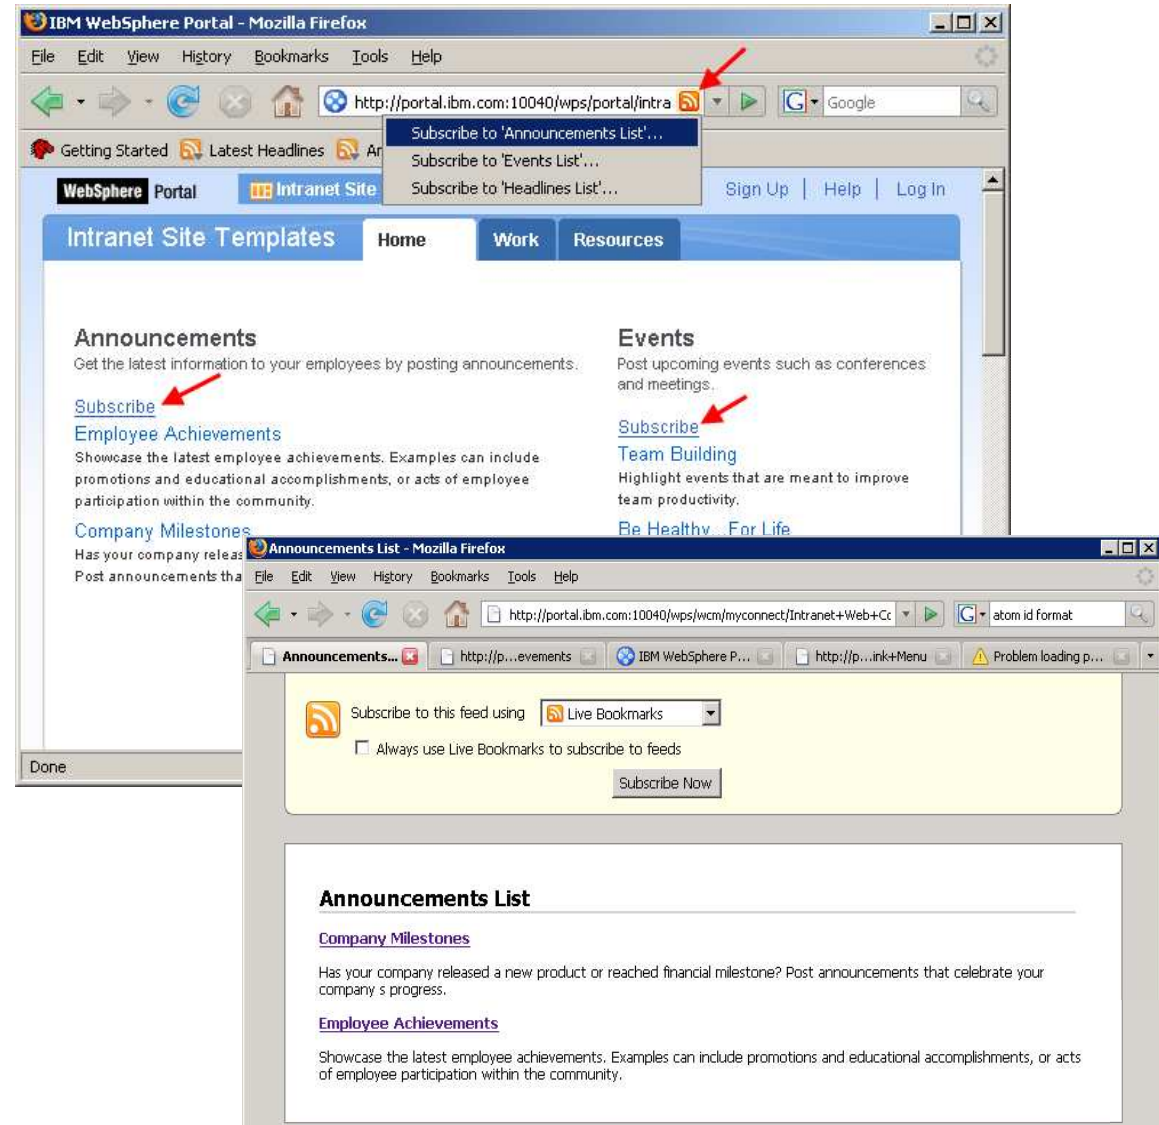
IBM WebSphere Portal - Mozilla Firefox

File Edit View History Bookmarks Tools Help

http://portal.ibm.com:10040/wps/portal/intra

Google

Getting Started Latest Headlines Ar

Subscribe to 'Announcements List'...
Subscribe to 'Events List'...
Subscribe to 'Headlines List'...

WebSphere Portal Intranet Site Sign Up | Help | Log In

Intranet Site Templates Home Work Resources

Announcements
Get the latest information to your employees by posting announcements.

Subscribe
Employee Achievements
Showcase the latest employee achievements. Examples can include promotions and educational accomplishments, or acts of employee participation within the community.

Company Milestones
Has your company releas
Post announcements tha

Events
Post upcoming events such as conferences and meetings.

Subscribe
Team Building
Highlight events that are meant to improve team productivity.

Be Healthy...For Life

Done

Announcements List - Mozilla Firefox

File Edit View History Bookmarks Tools Help

http://portal.ibm.com:10040/wps/wcm/myconnect/Intranet+Web+Cc

atom id format

Announcements... http://p...events IBM WebSphere P... http://p...ink+Menu Problem loading p...

Subscribe to this feed using Live Bookmarks

Always use Live Bookmarks to subscribe to feeds

Subscribe Now

Announcements List

Company Milestones

Has your company released a new product or reached financial milestone? Post announcements that celebrate your company s progress.

Employee Achievements

Showcase the latest employee achievements. Examples can include promotions and educational accomplishments, or acts of employee participation within the community.